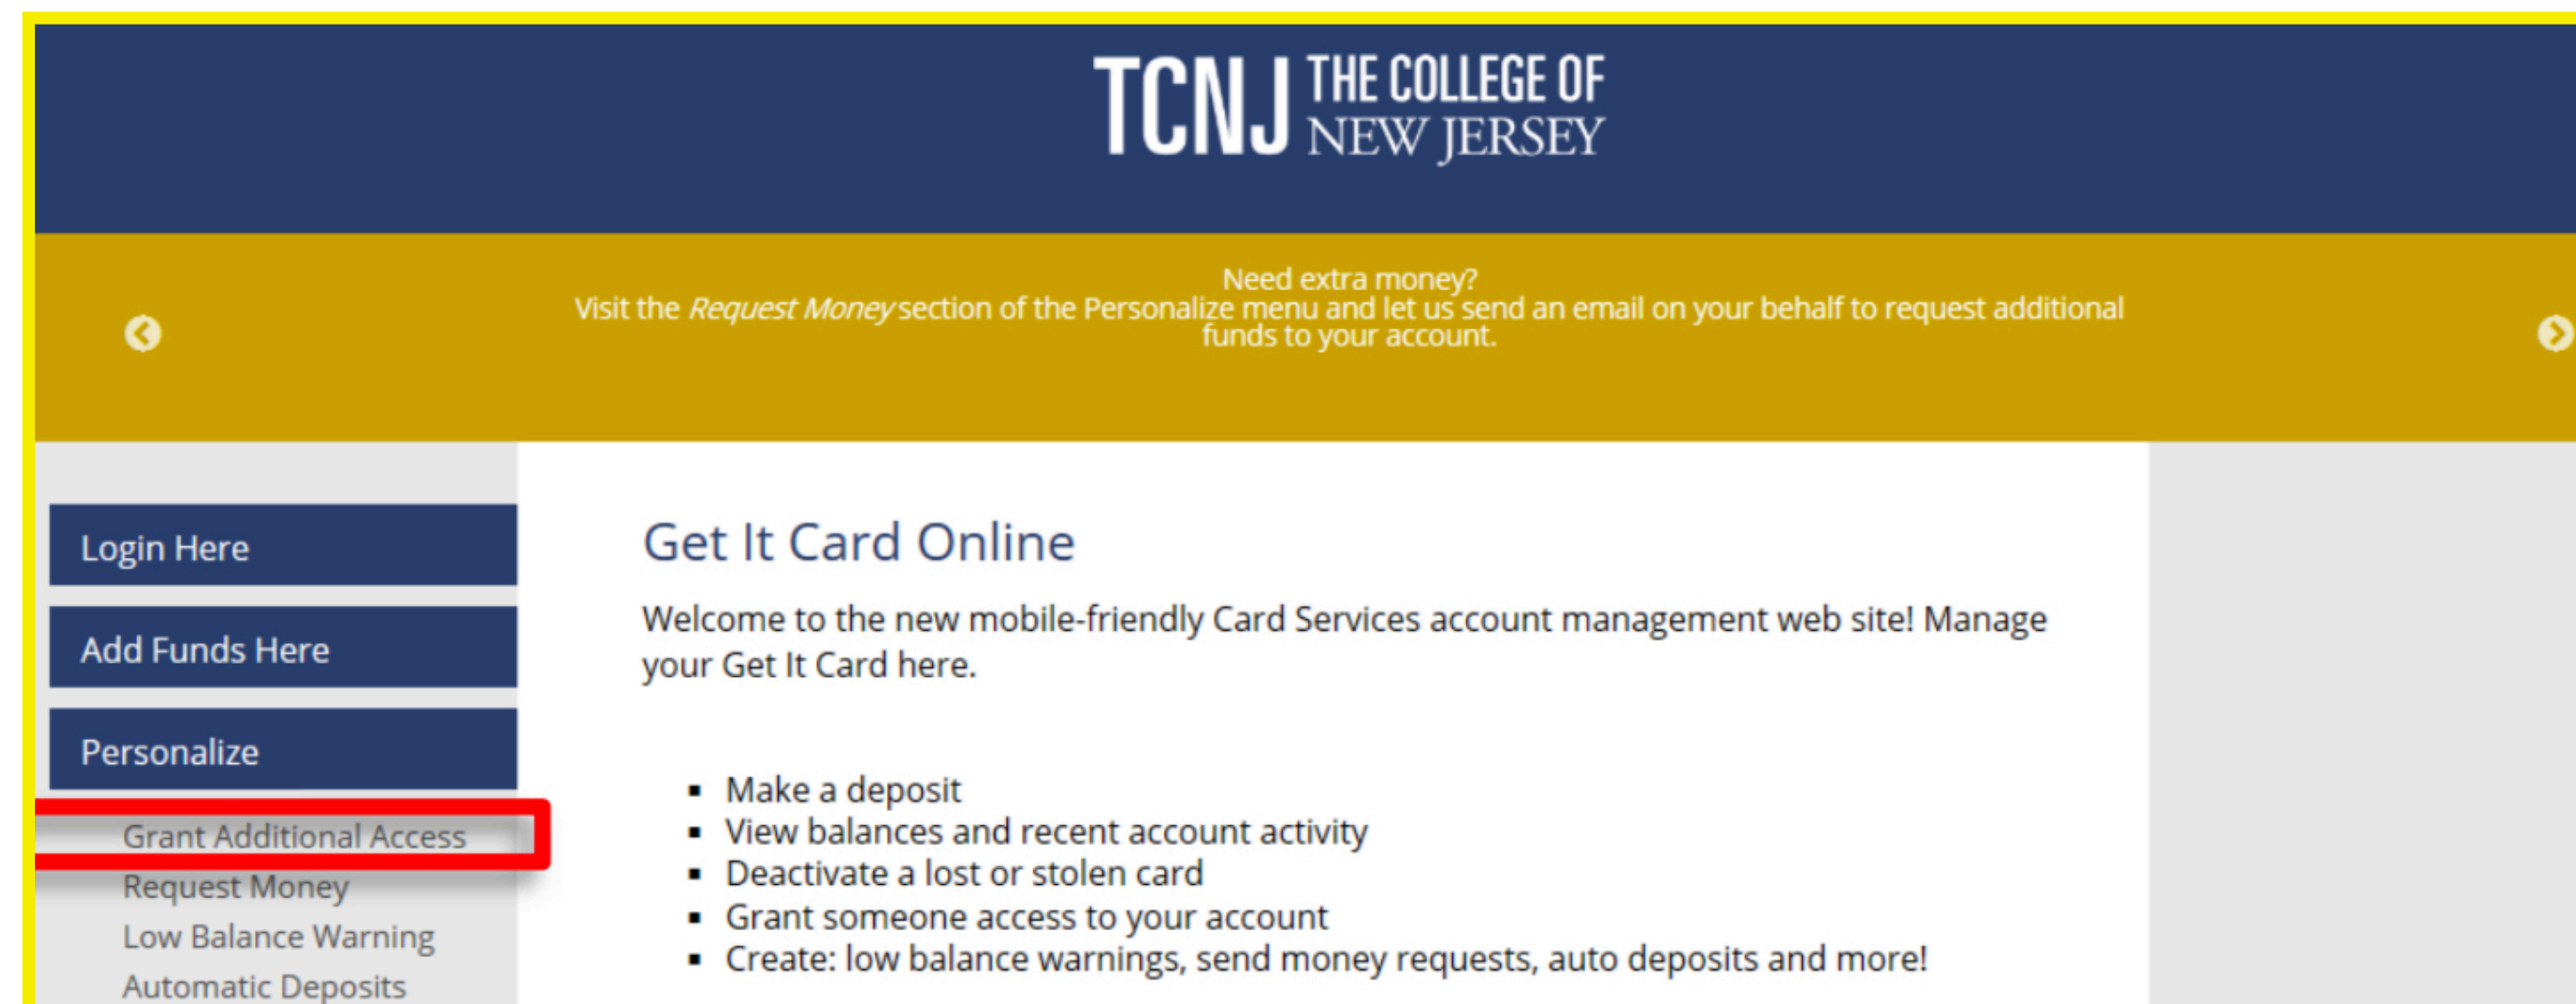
TCNJ THE COLLEGE OF NEW JERSEY

Need extra money?
Visit the *Request Money* section of the Personalize menu and let us send an email on your behalf to request additional funds to your account.

Login Here

Add Funds Here

Personalize

Grant Additional Access
Request Money
Low Balance Warning
Automatic Deposits

Get It Card Online

Welcome to the new mobile-friendly Card Services account management web site! Manage your Get It Card here.

- Make a deposit
- View balances and recent account activity
- Deactivate a lost or stolen card
- Grant someone access to your account
- Create: low balance warnings, send money requests, auto deposits and more!